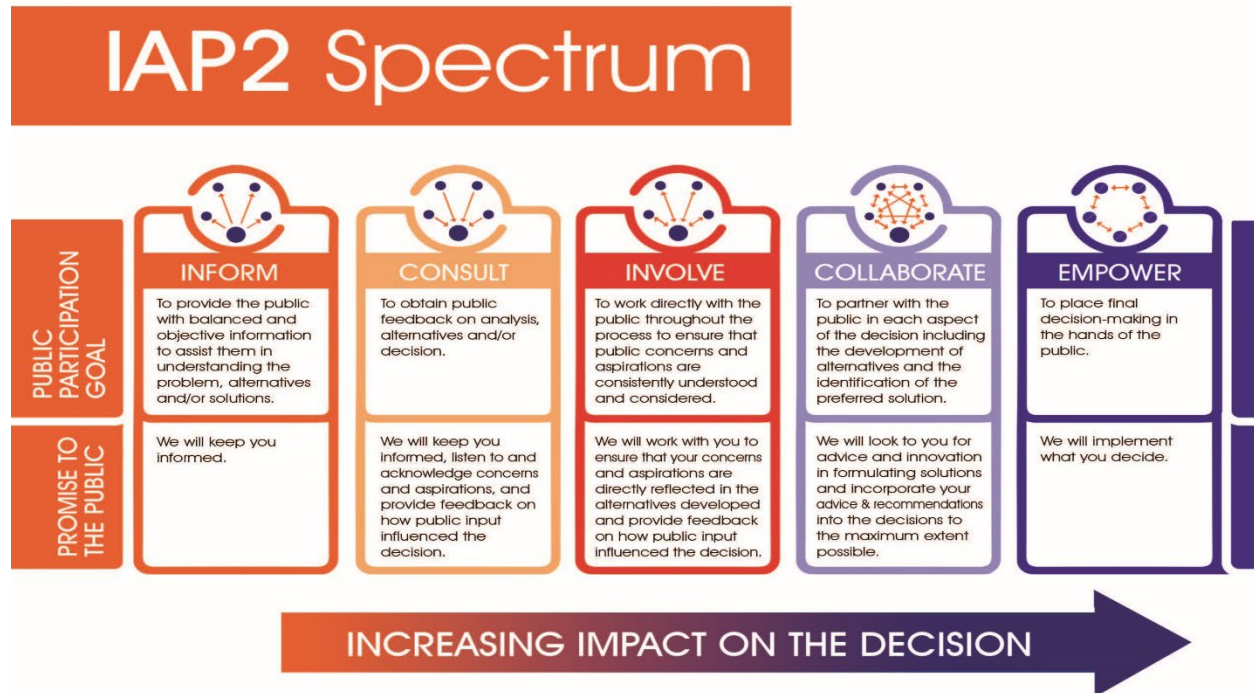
IAP2 Spectrum

| | INFORM | CONSULT | INVOLVE | COLLABORATE | EMPOWER |
|---|---|---|---|---|---|
| PUBLIC PARTICIPATION GOAL | To provide the public with balanced and objective information to assist them in understanding the problem, alternatives and/or solutions. | To obtain public feedback on analysis, alternatives and/or decision. | To work directly with the public throughout the process to ensure that public concerns and aspirations are consistently understood and considered. | To partner with the public in each aspect of the decision including the development of alternatives and the identification of the preferred solution. | To place final decision-making in the hands of the public. |
| PROMISE TO THE PUBLIC | We will keep you informed. | We will keep you informed, listen to and acknowledge concerns and aspirations, and provide feedback on how public input influenced the decision. | We will work with you to ensure that your concerns and aspirations are directly reflected in the alternatives developed and provide feedback on how public input influenced the decision. | We will look to you for advice and innovation in formulating solutions and incorporate your advice & recommendations into the decisions to the maximum extent possible. | We will implement what you decide. |

INCREASING IMPACT ON THE DECISION